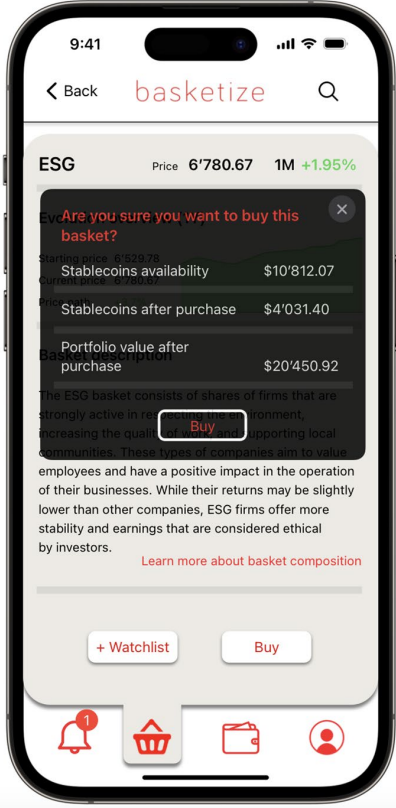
9:41

Back basketize

ESG Price 6'780.67 1M +1.95%

Evo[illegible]

Starting price 6'529.78
Current price 6'780.67
Pri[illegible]

Are you sure you want to buy this basket?

×

Stablecoins availability $10'812.07

Stablecoins after purchase $4'031.40

Portfolio value after purchase $20'450.92

Buy

Basket description

The ESG basket consists of shares of firms that are strongly active in re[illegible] the en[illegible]nment, increasing the qualit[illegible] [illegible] and supporting local communities. These types of companies aim to value employees and have a positive impact in the operation of their businesses. While their returns may be slightly lower than other companies, ESG firms offer more stability and earnings that are considered ethical by investors.

Learn more about basket composition

+ Watchlist Buy

1